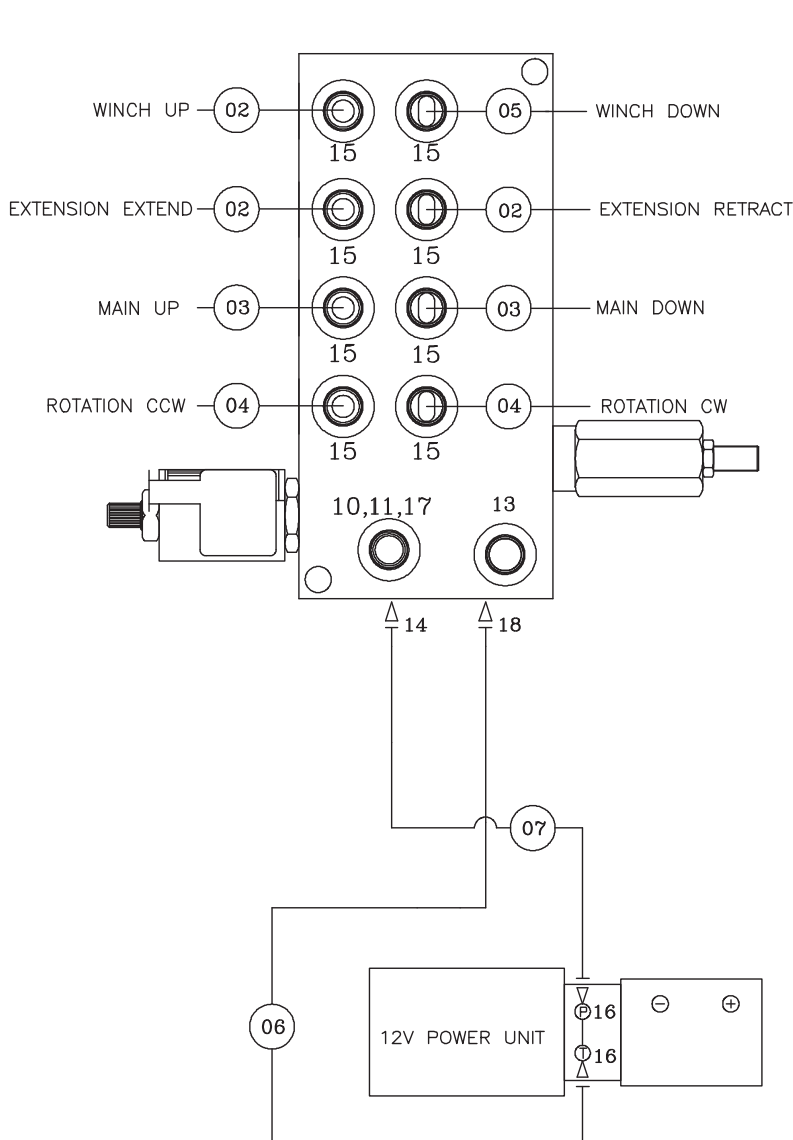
WINCH UP 02 15 15 05 WINCH DOWN

EXTENSION EXTEND 02 15 15 02 EXTENSION RETRACT

MAIN UP 03 15 15 03 MAIN DOWN

ROTATION CCW 04 15 15 04 ROTATION CW

10,11,17

13

14

18

07

06

12V POWER UNIT

P 16

T 16

⊖ ⊕